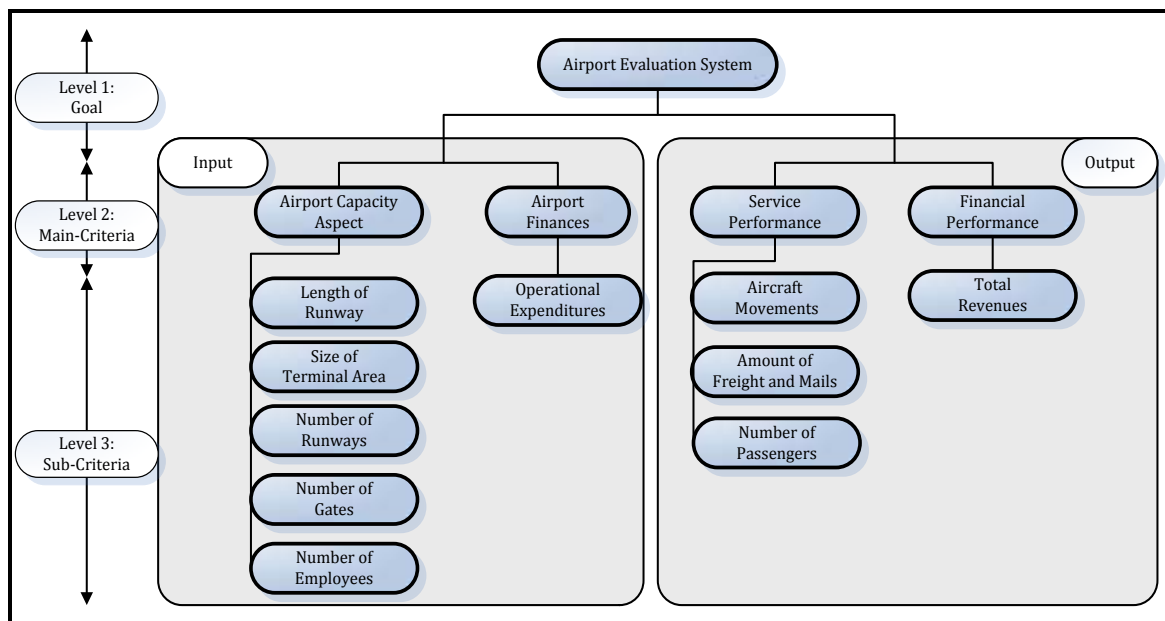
Level 1: Goal

Level 2: Main-Criteria

Level 3: Sub-Criteria

Airport Evaluation System

Input

Airport Capacity Aspect

Length of Runway

Size of Terminal Area

Number of Runways

Number of Gates

Number of Employees

Airport Finances

Operational Expenditures

Output

Service Performance

Aircraft Movements

Amount of Freight and Mails

Number of Passengers

Financial Performance

Total Revenues